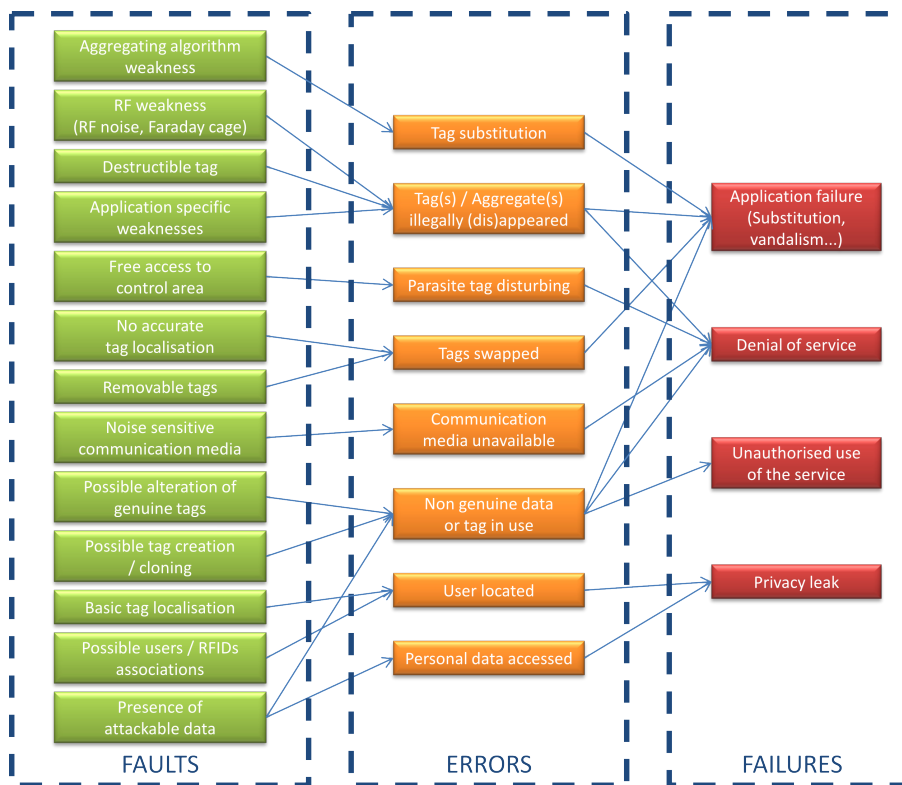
Aggregating algorithm weakness

RF weakness (RF noise, Faraday cage)

Destructible tag

Application specific weaknesses

Free access to control area

No accurate tag localisation

Removable tags

Noise sensitive communication media

Possible alteration of genuine tags

Possible tag creation / cloning

Basic tag localisation

Possible users / RFIDs associations

Presence of attackable data

FAULTS

Tag substitution

Tag(s) / Aggregate(s) illegally (dis)appeared

Parasite tag disturbing

Tags swapped

Communication media unavailable

Non genuine data or tag in use

User located

Personal data accessed

ERRORS

Application failure (Substitution, vandalism...)

Denial of service

Unauthorised use of the service

Privacy leak

FAILURES